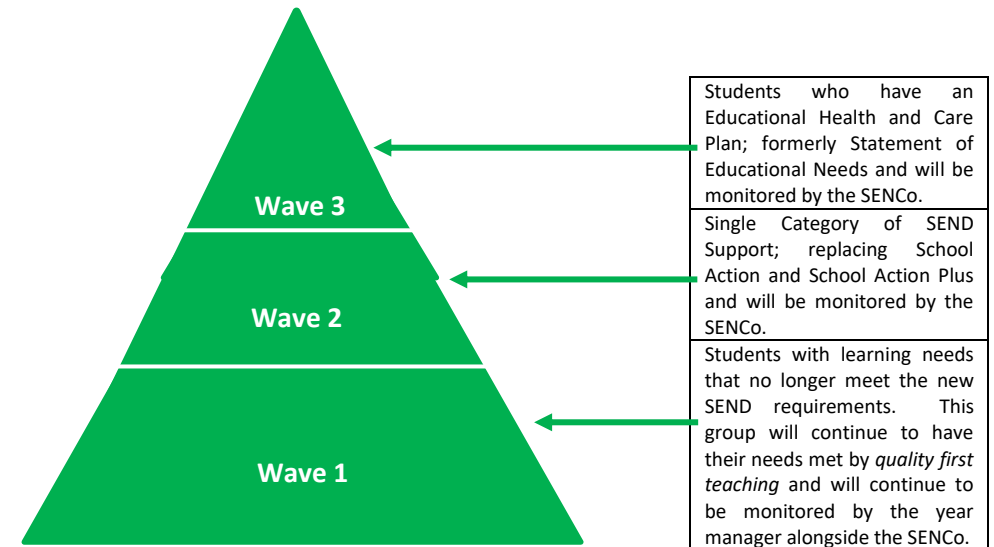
Wave 3

Wave 2

Wave 1

Students who have an Educational Health and Care Plan; formerly Statement of Educational Needs and will be monitored by the SENCo.

Single Category of SEND Support; replacing School Action and School Action Plus and will be monitored by the SENCo.

Students with learning needs that no longer meet the new SEND requirements. This group will continue to have their needs met by *quality first teaching* and will continue to be monitored by the year manager alongside the SENCo.